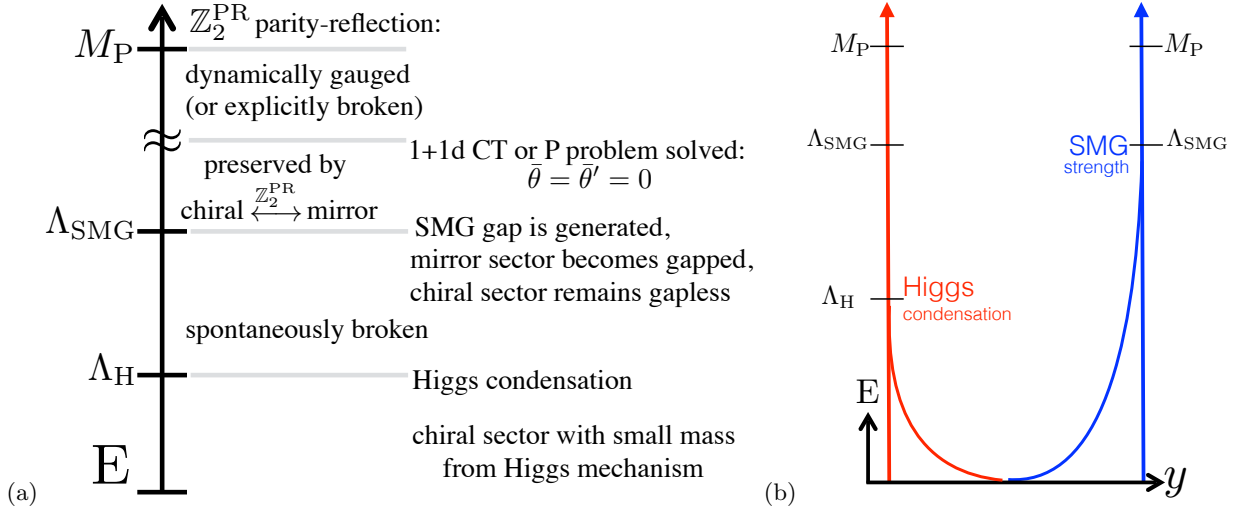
$\mathbb{Z}_2^{\mathrm{PR}}$ parity-reflection:

$M_{\mathrm{P}}$

dynamically gauged (or explicitly broken)

$\approx$

preserved by chiral $\overset{\mathbb{Z}_2^{\mathrm{PR}}}{\longleftrightarrow}$ mirror

1+1d CT or P problem solved: $\bar{\theta} = \bar{\theta}' = 0$

$\Lambda_{\mathrm{SMG}}$

SMG gap is generated, mirror sector becomes gapped, chiral sector remains gapless

spontaneously broken

$\Lambda_{\mathrm{H}}$

Higgs condensation

chiral sector with small mass from Higgs mechanism

E

(a)

$M_{\mathrm{P}}$

$\Lambda_{\mathrm{SMG}}$

$\Lambda_{\mathrm{H}}$

Higgs
condensation

E

$M_{\mathrm{P}}$

SMG
strength

$\Lambda_{\mathrm{SMG}}$

$y$

(b)